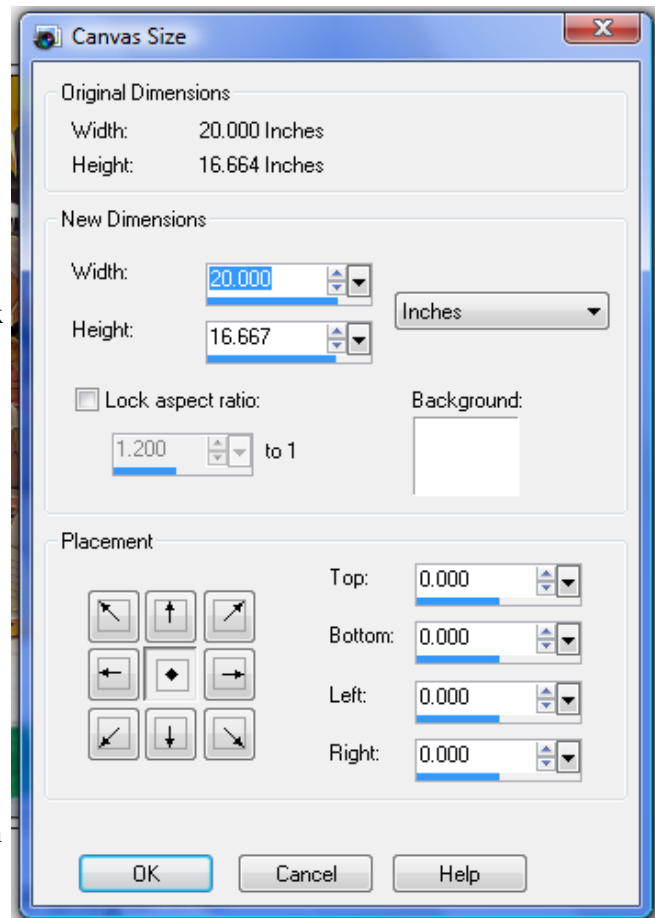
Canvas Size

Original Dimensions
Width: 20.000 Inches
Height: 16.664 Inches

New Dimensions
Width: 20.000
Height: 16.667
Inches
Lock aspect ratio:
1.200 to 1
Background:

Placement
Top: 0.000
Bottom: 0.000
Left: 0.000
Right: 0.000

OK
Cancel
Help